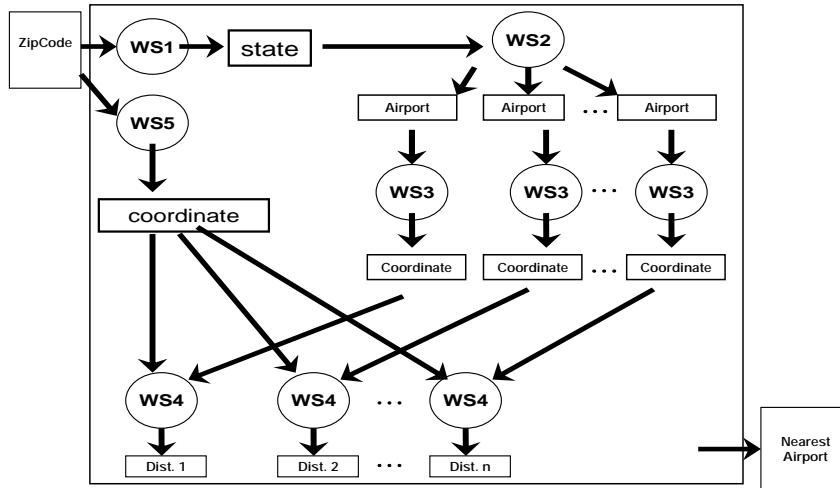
ZipCode

WS1

state

WS2

WS5

Airport

Airport

...

Airport

WS3

WS3

...

WS3

coordinate

Coordinate

Coordinate

...

Coordinate

WS4

WS4

...

WS4

Dist. 1

Dist. 2

...

Dist. n

Nearest Airport